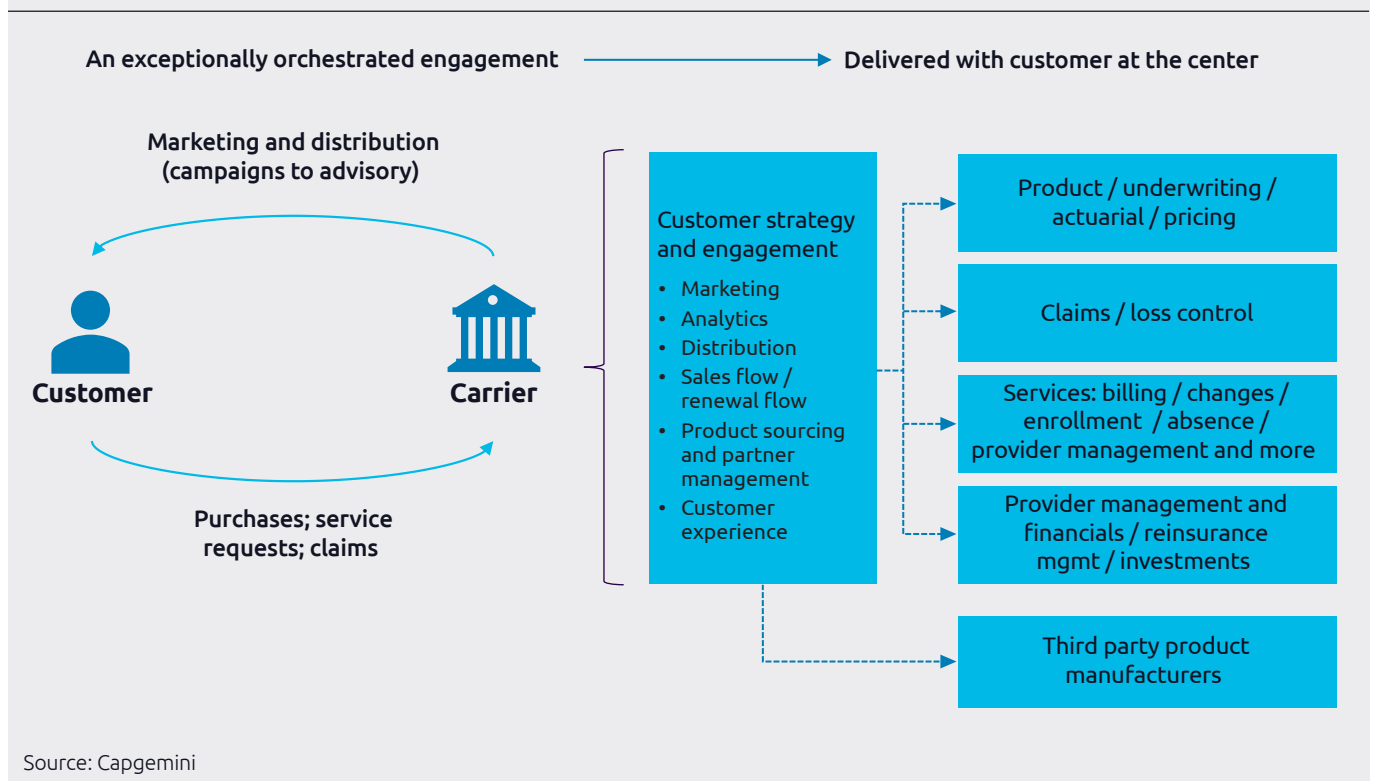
An exceptionally orchestrated engagement

Delivered with customer at the center

Marketing and distribution (campaigns to advisory)

Customer

Carrier

Purchases; service requests; claims

Customer strategy and engagement

- Marketing
- Analytics
- Distribution
- Sales flow / renewal flow
- Product sourcing and partner management
- Customer experience

Product / underwriting / actuarial / pricing

Claims / loss control

Services: billing / changes / enrollment / absence / provider management and more

Provider management and financials / reinsurance mgmt / investments

Third party product manufacturers

Source: Capgemini